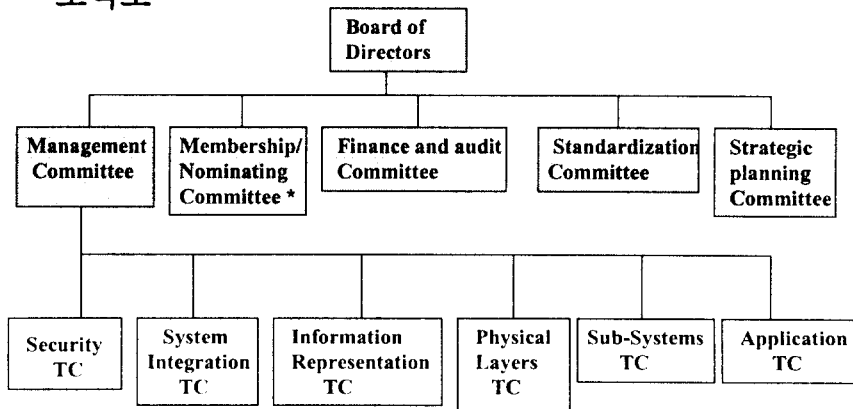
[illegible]

Board of Directors

Management Committee

Membership/ Nominating Committee *

Finance and audit Committee

Standardization Committee

Strategic planning Committee

Security TC

System Integration TC

Information Representation TC

Physical Layers TC

Sub-Systems TC

Application TC